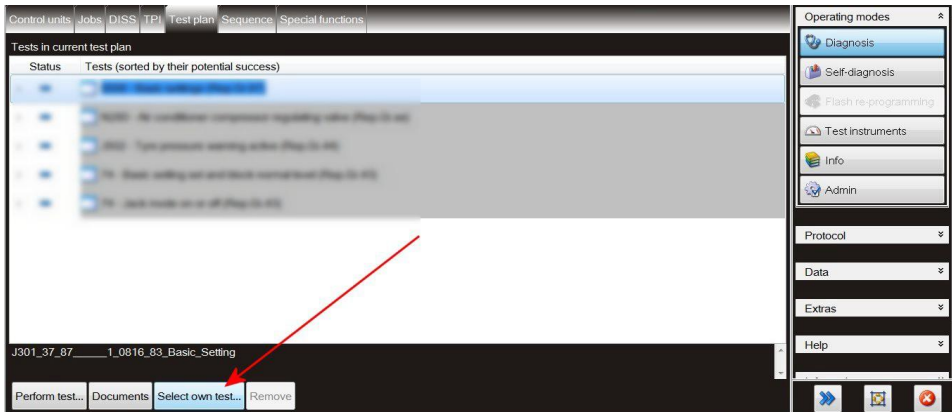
Control units Jobs DISS TPI Test plan Sequence Special functions

Tests in current test plan

| Status | Tests (sorted by their potential success) |
|---|---|
| | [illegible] |
| | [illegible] |
| | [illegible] |
| | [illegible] |
| | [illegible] |

J301_37_87_____1_0816_83_Basic_Setting

Perform test... Documents Select own test... Remove

Operating modes

Diagnosis

Self-diagnosis

Flash re-programming

Test instruments

Info

Admin

Protocol

Data

Extras

Help